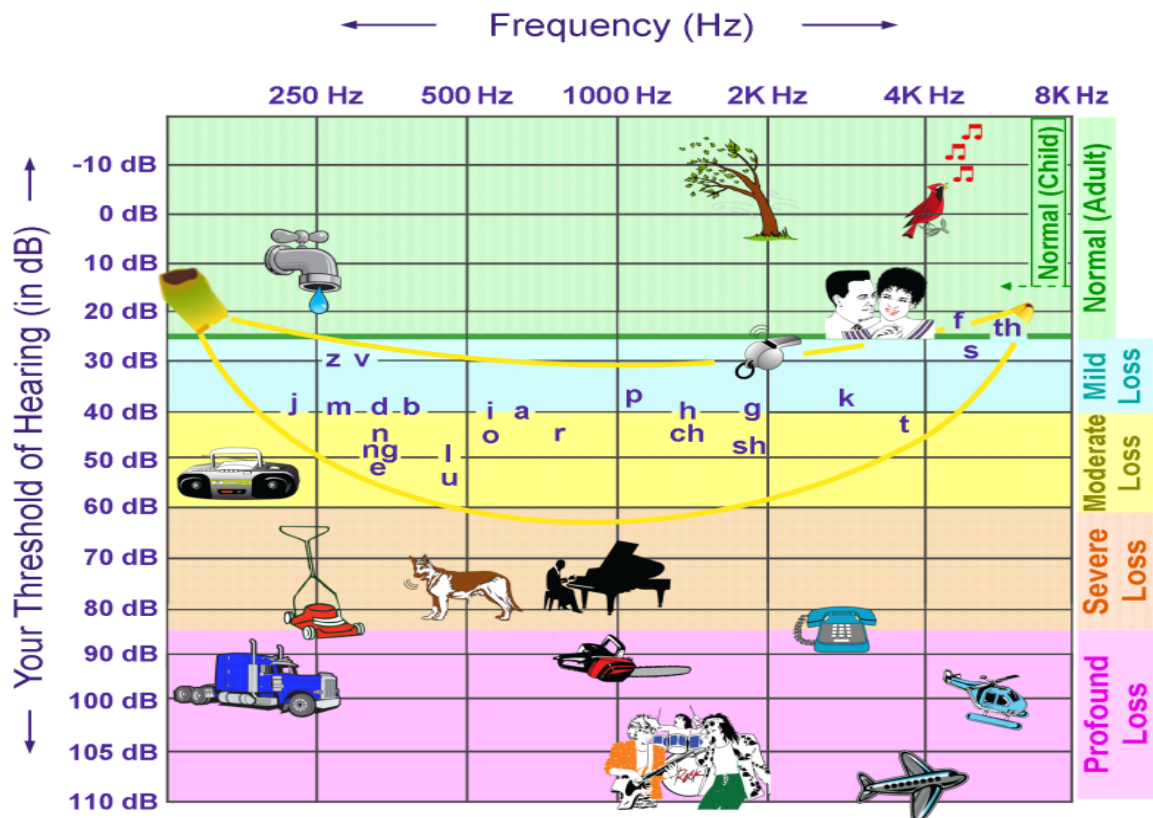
Frequency (Hz)

250 Hz 500 Hz 1000 Hz 2K Hz 4K Hz 8K Hz

Your Threshold of Hearing (in dB)

-10 dB
0 dB
10 dB
20 dB
30 dB
40 dB
50 dB
60 dB
70 dB
80 dB
90 dB
100 dB
105 dB
110 dB

Normal (Child)
Normal (Adult)
Mild Loss
Moderate Loss
Severe Loss
Profound Loss

z v
j m d b
n
ng
e
i a
o
l
u
r
p
h
ch
g
sh
k
t
f
th
s